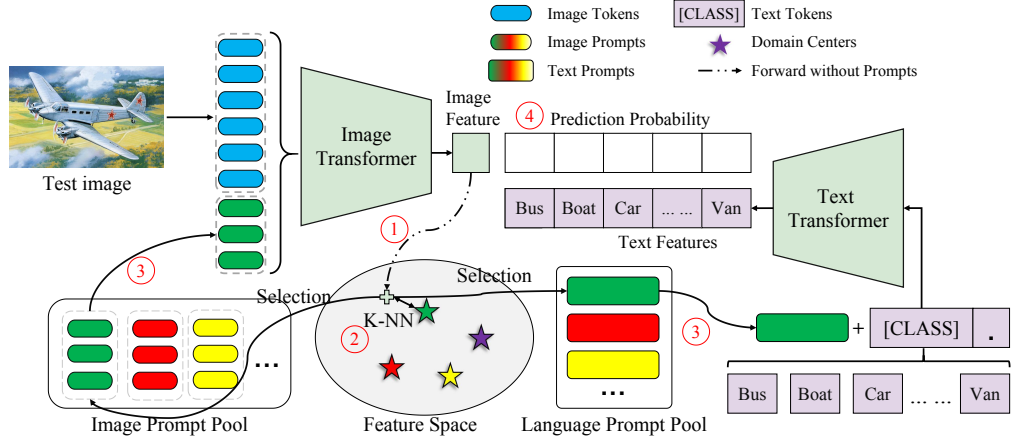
Image Tokens
[CLASS] Text Tokens
Image Prompts
Domain Centers
Text Prompts
Forward without Prompts

Test image

Image Transformer

Image Feature

4 Prediction Probability

Text Transformer

| Bus | Boat | Car | ... ... | Van |
|---|---|---|---|---|

Text Features

1

3

Selection

Selection

K-NN

2

3

+ [CLASS] .

...

...

Bus Boat Car ... ... Van

Image Prompt Pool

Feature Space

Language Prompt Pool